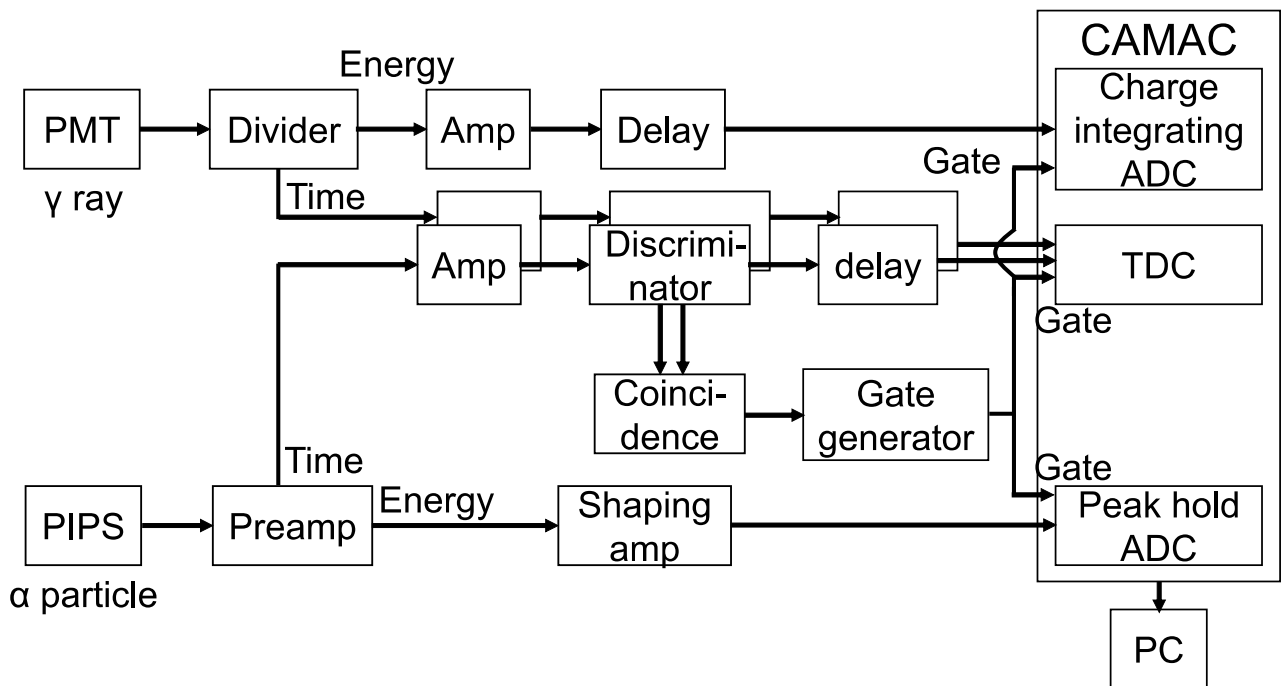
CAMAC

Energy

PMT

Divider

Amp

Delay

Charge integrating ADC

γ ray

Time

Gate

Amp

Discriminator

delay

TDC

Gate

Coincidence

Gate generator

Time

Gate

PIPS

Preamp

Energy

Shaping amp

Peak hold ADC

α particle

PC